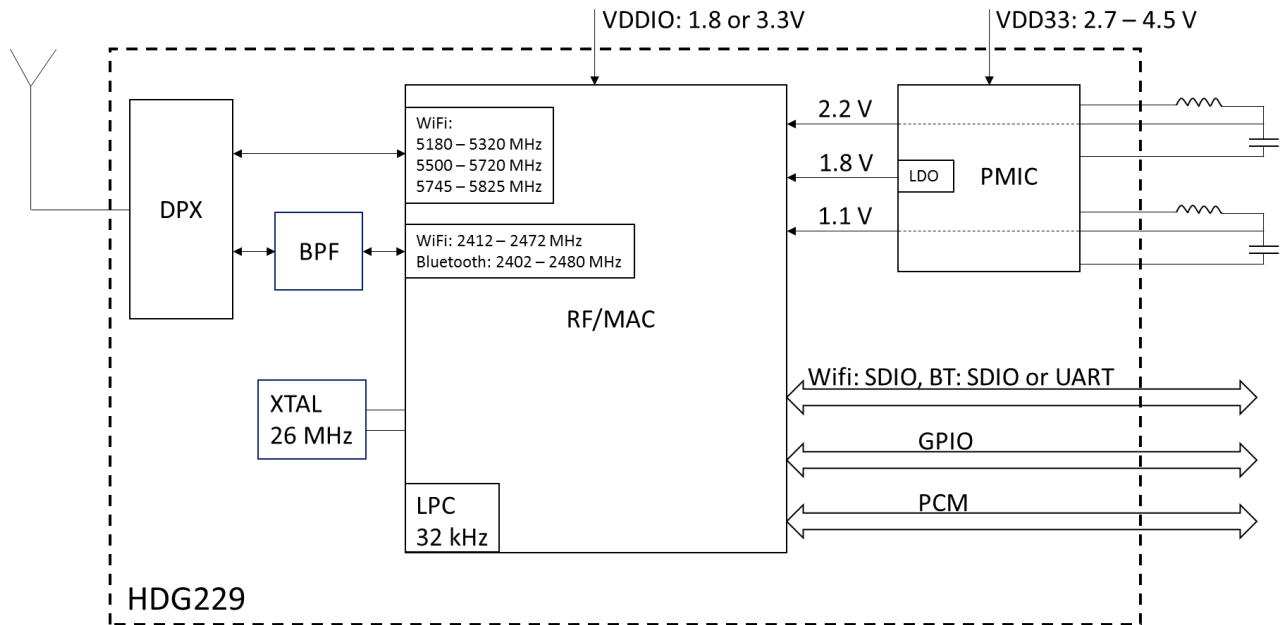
VDDIO: 1.8 or 3.3V

VDD33: 2.7 – 4.5 V

DPX

WiFi:
5180 – 5320 MHz
5500 – 5720 MHz
5745 – 5825 MHz

2.2 V

1.8 V

LDO

PMIC

1.1 V

BPF

WiFi: 2412 – 2472 MHz
Bluetooth: 2402 – 2480 MHz

RF/MAC

Wifi: SDIO, BT: SDIO or UART

XTAL
26 MHz

GPIO

PCM

LPC
32 kHz

HDG229